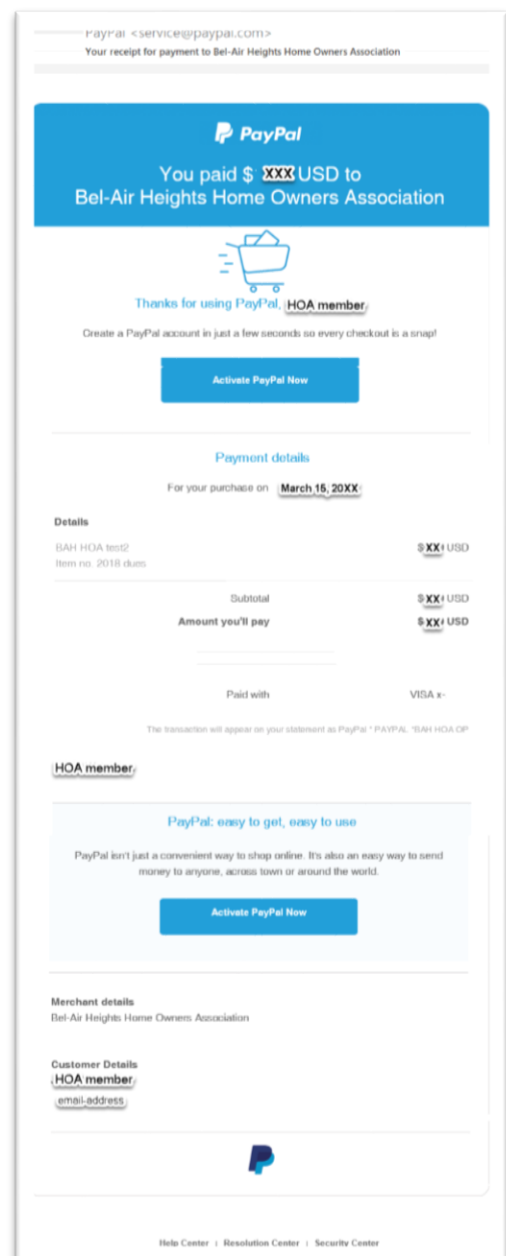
PayPal <service@paypal.com>
Your receipt for payment to Bel-Air Heights Home Owners Association

PayPal

You paid $ XXX USD to
Bel-Air Heights Home Owners Association

Thanks for using PayPal, HOA member

Create a PayPal account in just a few seconds so every checkout is a snap!

Activate PayPal Now

Payment details

For your purchase on March 15, 20XX

Details

BAH HOA test2
Item no. 2018 dues

$XX USD

Subtotal $XX USD
Amount you'll pay $XX USD

Paid with VISA x-

The transaction will appear on your statement as PayPal * PAYPAL *BAH HOA OP

HOA member

PayPal: easy to get, easy to use

PayPal isn't just a convenient way to shop online. It's also an easy way to send money to anyone, across town or around the world.

Activate PayPal Now

Merchant details
Bel-Air Heights Home Owners Association

Customer Details
HOA member
email-address

Help Center | Resolution Center | Security Center